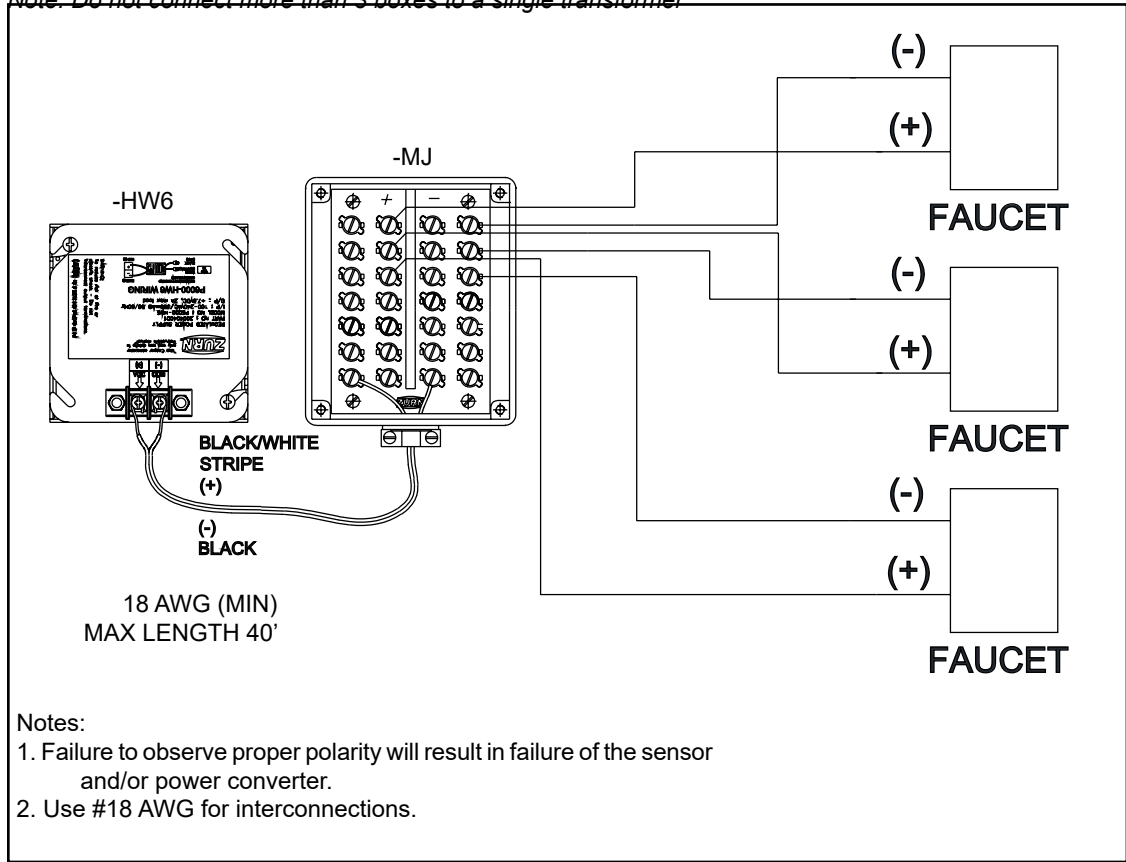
Note: Do not connect more than 3 boxes to a single transformer

-MJ

-HW6

+ −

ZURN

P6000-HW6 WIRING

(-)

(+)

FAUCET

(-)

(+)

FAUCET

(-)

(+)

FAUCET

BLACK/WHITE STRIPE (+)

(-) BLACK

18 AWG (MIN) MAX LENGTH 40'

Notes:
1. Failure to observe proper polarity will result in failure of the sensor and/or power converter.
2. Use #18 AWG for interconnections.